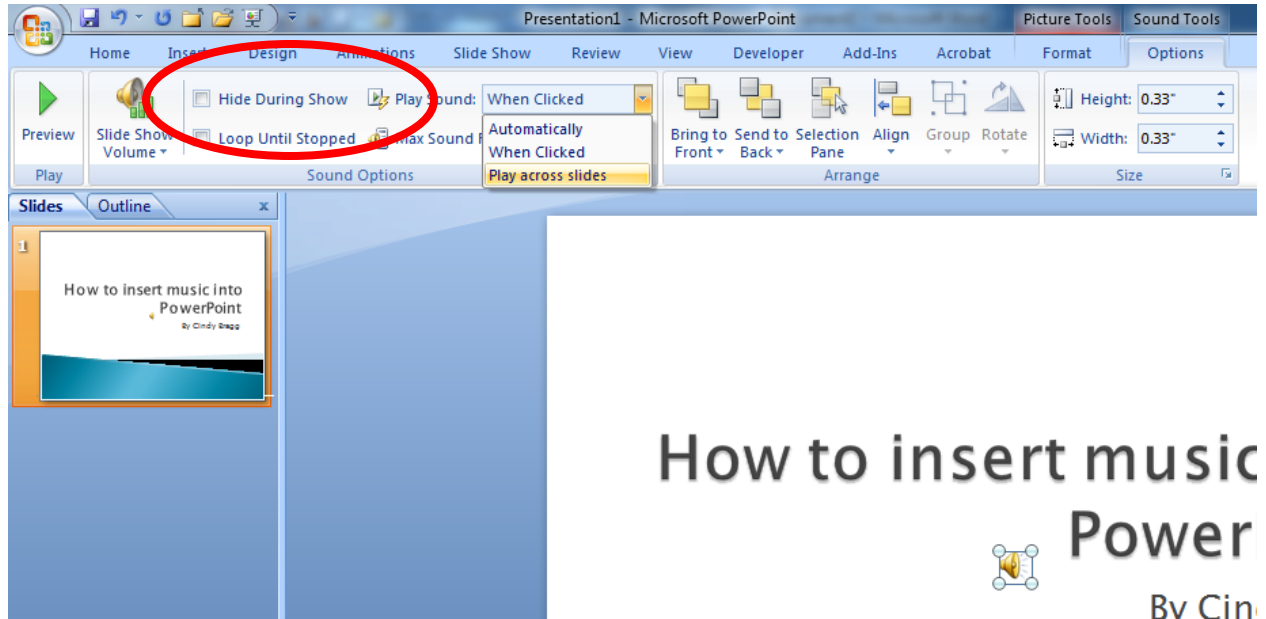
Presentation1 - Microsoft PowerPoint

Picture Tools

Sound Tools

Home

Insert

Design

Animations

Slide Show

Review

View

Developer

Add-Ins

Acrobat

Format

Options

Preview

Play

Slide Show Volume

Hide During Show

Loop Until Stopped

Play Sound:

When Clicked

Max Sound F

Automatically

When Clicked

Play across slides

Sound Options

Bring to Front

Send to Back

Selection Pane

Align

Group

Rotate

Arrange

Height: 0.33"

Width: 0.33"

Size

Slides

Outline

x

1

How to insert music into PowerPoint

By Cindy Bragg

How to insert music

Powerl

By Cin